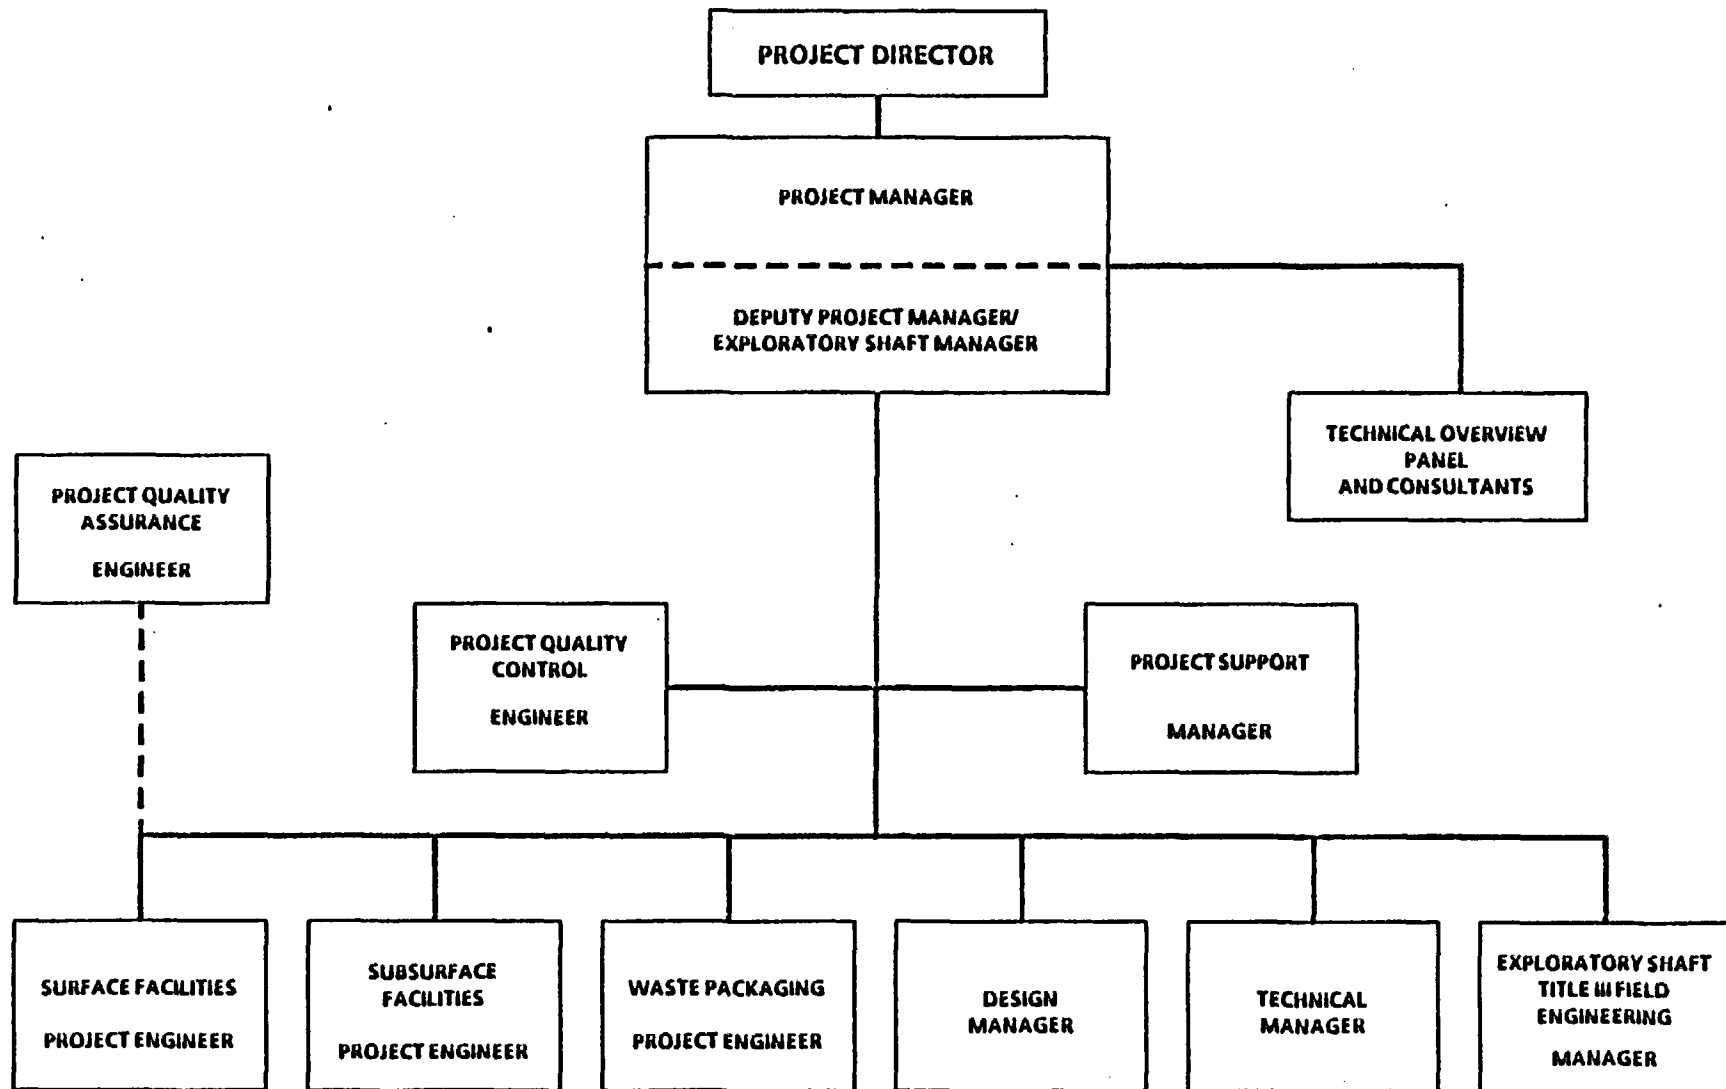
PROJECT DIRECTOR

PROJECT MANAGER

DEPUTY PROJECT MANAGER/ EXPLORATORY SHAFT MANAGER

TECHNICAL OVERVIEW PANEL AND CONSULTANTS

PROJECT QUALITY ASSURANCE ENGINEER

PROJECT QUALITY CONTROL ENGINEER

PROJECT SUPPORT MANAGER

SURFACE FACILITIES PROJECT ENGINEER

SUBSURFACE FACILITIES PROJECT ENGINEER

WASTE PACKAGING PROJECT ENGINEER

DESIGN MANAGER

TECHNICAL MANAGER

EXPLORATORY SHAFT TITLE III FIELD ENGINEERING MANAGER